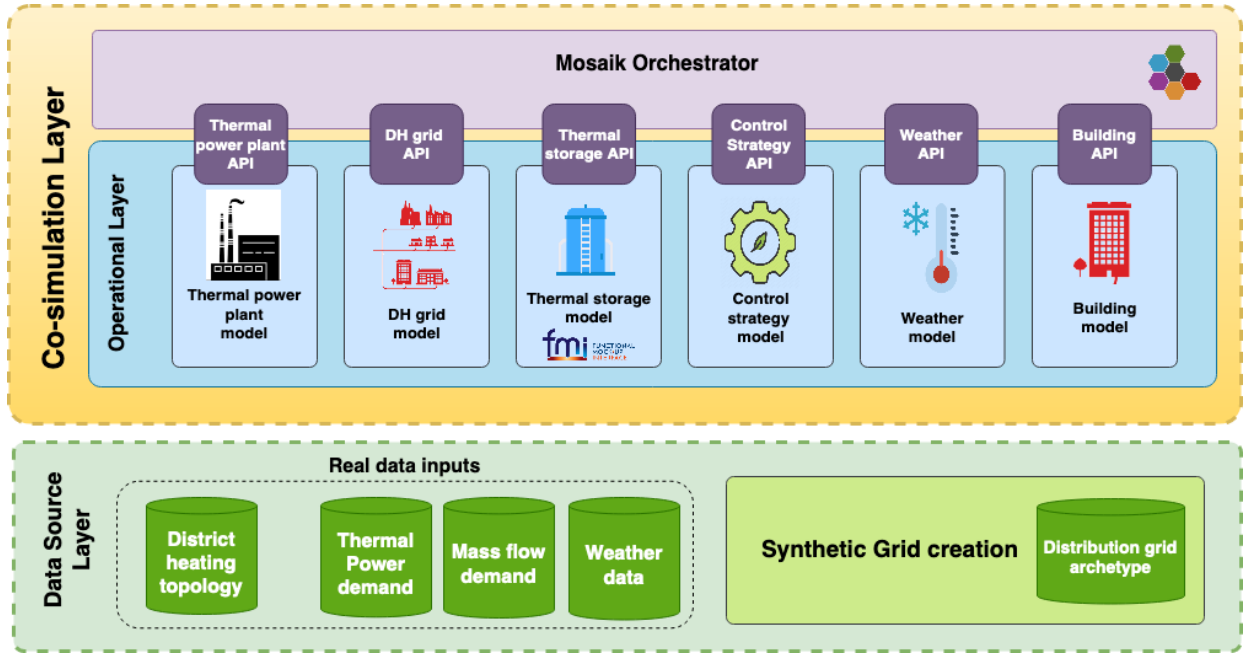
Co-simulation Layer

Mosaik Orchestrator

Operational Layer

Thermal power plant API

Thermal power plant model

DH grid API

DH grid model

Thermal storage API

Thermal storage model

fmi FUNCTIONAL MOCK-UP INTERFACE

Control Strategy API

Control strategy model

Weather API

Weather model

Building API

Building model

Data Source Layer

Real data inputs

District heating topology

Thermal Power demand

Mass flow demand

Weather data

Synthetic Grid creation

Distribution grid archetype